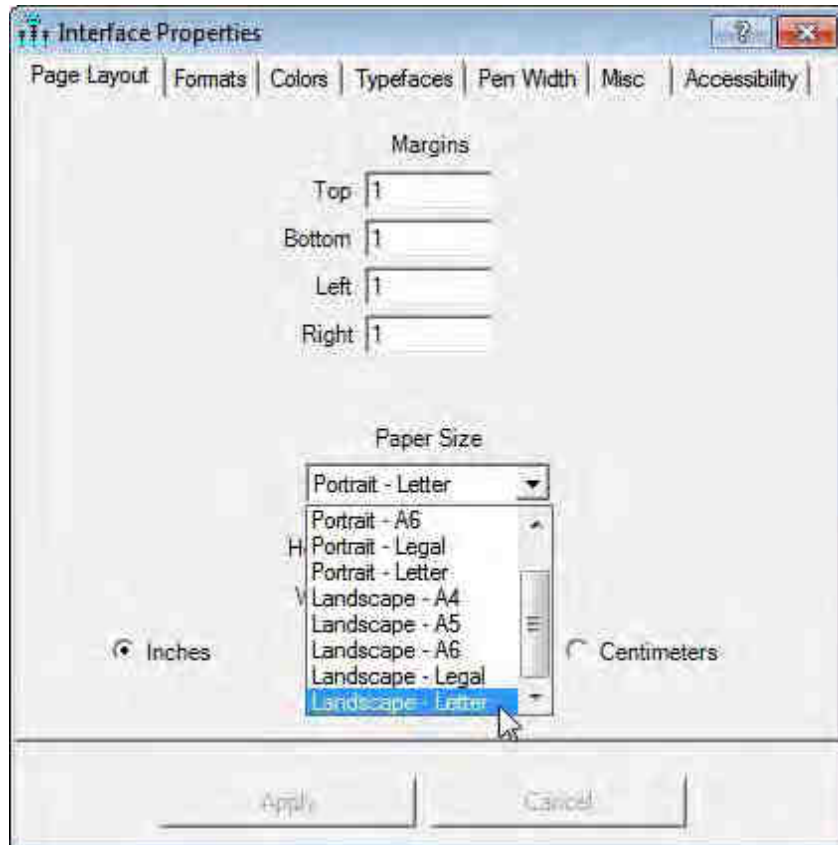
Interface Properties

? X

Page Layout | Formats | Colors | Typefaces | Pen Width | Misc | Accessibility

Margins

Top 1

Bottom 1

Left 1

Right 1

Paper Size

Portrait - Letter

Portrait - A6
Portrait - Legal
Portrait - Letter
Landscape - A4
Landscape - A5
Landscape - A6
Landscape - Legal
Landscape - Letter

H

W

Inches

Centimeters

Apply

Cancel